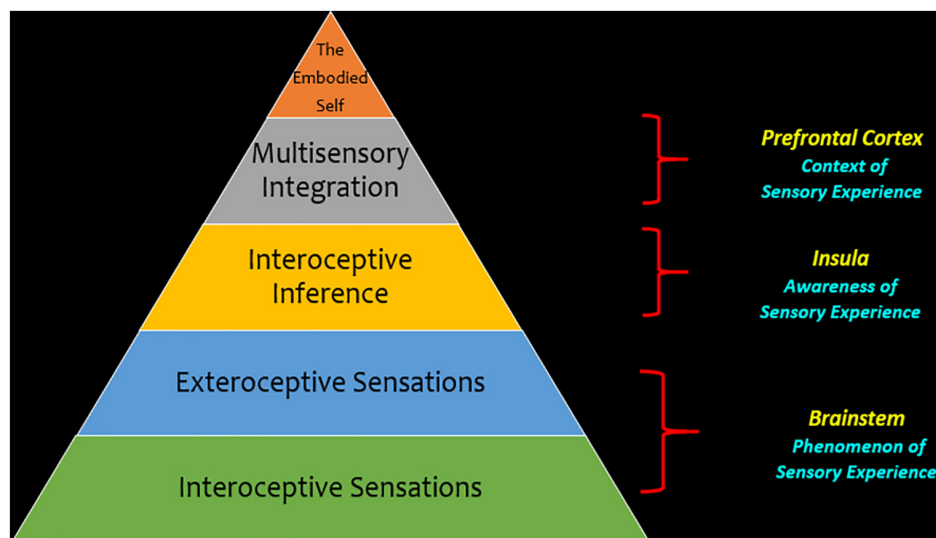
The Embodied Self

Multisensory Integration

Interoceptive Inference

Exteroceptive Sensations

Interoceptive Sensations

Prefrontal Cortex
Context of Sensory Experience

Insula
Awareness of Sensory Experience

Brainstem
Phenomenon of Sensory Experience